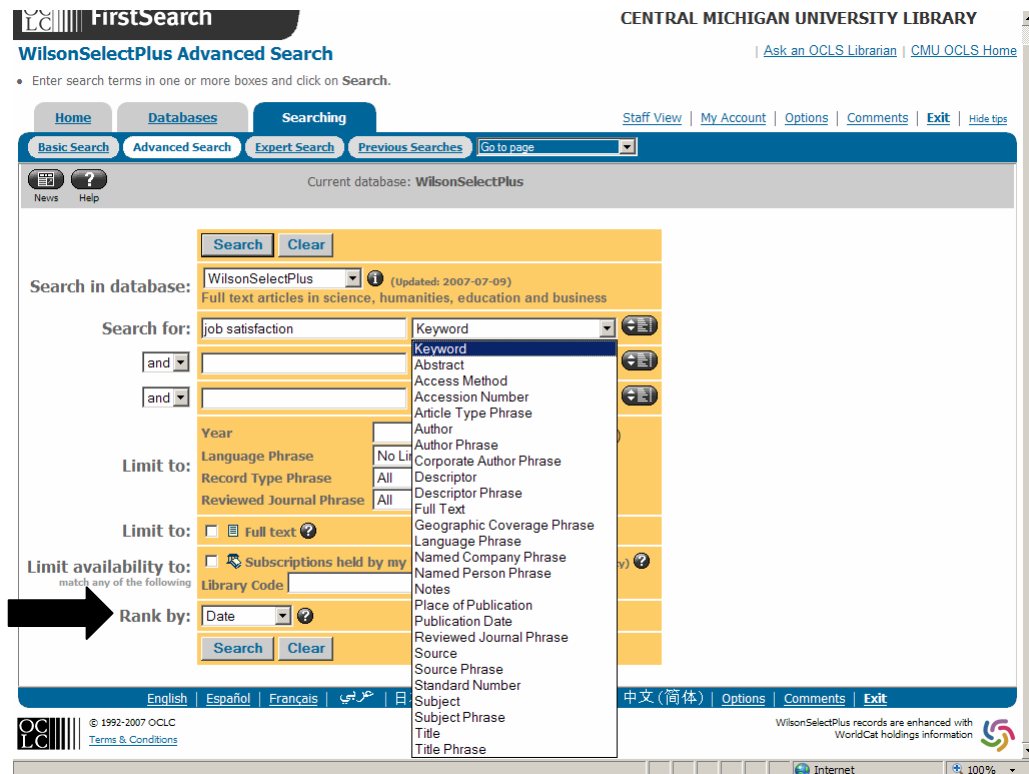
OCLC FirstSearch

CENTRAL MICHIGAN UNIVERSITY LIBRARY

WilsonSelectPlus Advanced Search

| Ask an OCLS Librarian | CMU OCLS Home

• Enter search terms in one or more boxes and click on **Search**.

Home | Databases | Searching

Staff View | My Account | Options | Comments | Exit | Hide tips

Basic Search | Advanced Search | Expert Search | Previous Searches | Go to page

News | Help

Current database: **WilsonSelectPlus**

Search | Clear

Search in database: WilsonSelectPlus (Updated: 2007-07-09)
Full text articles in science, humanities, education and business

Search for: job satisfaction | Keyword

and

and

Keyword
Abstract
Access Method
Accession Number
Article Type Phrase
Author
Author Phrase
Corporate Author Phrase
Descriptor
Descriptor Phrase
Full Text
Geographic Coverage Phrase
Language Phrase
Named Company Phrase
Named Person Phrase
Notes
Place of Publication
Publication Date
Reviewed Journal Phrase
Source
Source Phrase
Standard Number
Subject
Subject Phrase
Title
Title Phrase

Limit to:
Year
Language Phrase | No Li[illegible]
Record Type Phrase | All
Reviewed Journal Phrase | All

Limit to: Full text

Limit availability to: Subscriptions held by my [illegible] y)
match any of the following
Library Code

Rank by: Date

Search | Clear

English | Español | Français | عربي | 日 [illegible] 中文(简体) | Options | Comments | Exit

OCLC © 1992-2007 OCLC
Terms & Conditions

WilsonSelectPlus records are enhanced with WorldCat holdings information

Internet | 100%